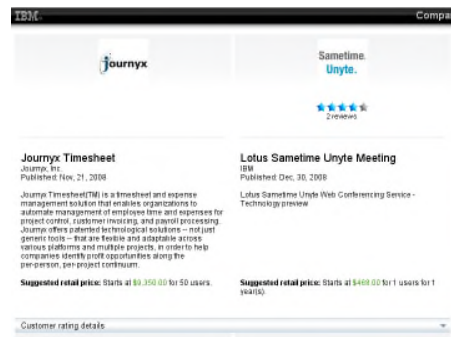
IBM

Compa

journyx

Sametime Unyte.

2 reviews

Journyx Timesheet
Journyx, Inc.
Published: Nov. 21, 2008

Journyx Timesheet(TM) is a timesheet and expense management solution that enables organizations to automate management of employee time and expenses for project control, customer invoicing, and payroll processing. Journyx offers patented technological solutions -- not just generic tools -- that are flexible and adaptable across various platforms and multiple projects, in order to help companies identify profit opportunities along the per-person, per-project continuum.

Suggested retail price: Starts at $9,350.00 for 50 users.

Lotus Sametime Unyte Meeting
IBM
Published: Dec. 30, 2008

Lotus Sametime Unyte Web Conferencing Service - Technology preview

Suggested retail price: Starts at $468.00 for 1 users for 1 year(s).

Customer rating details